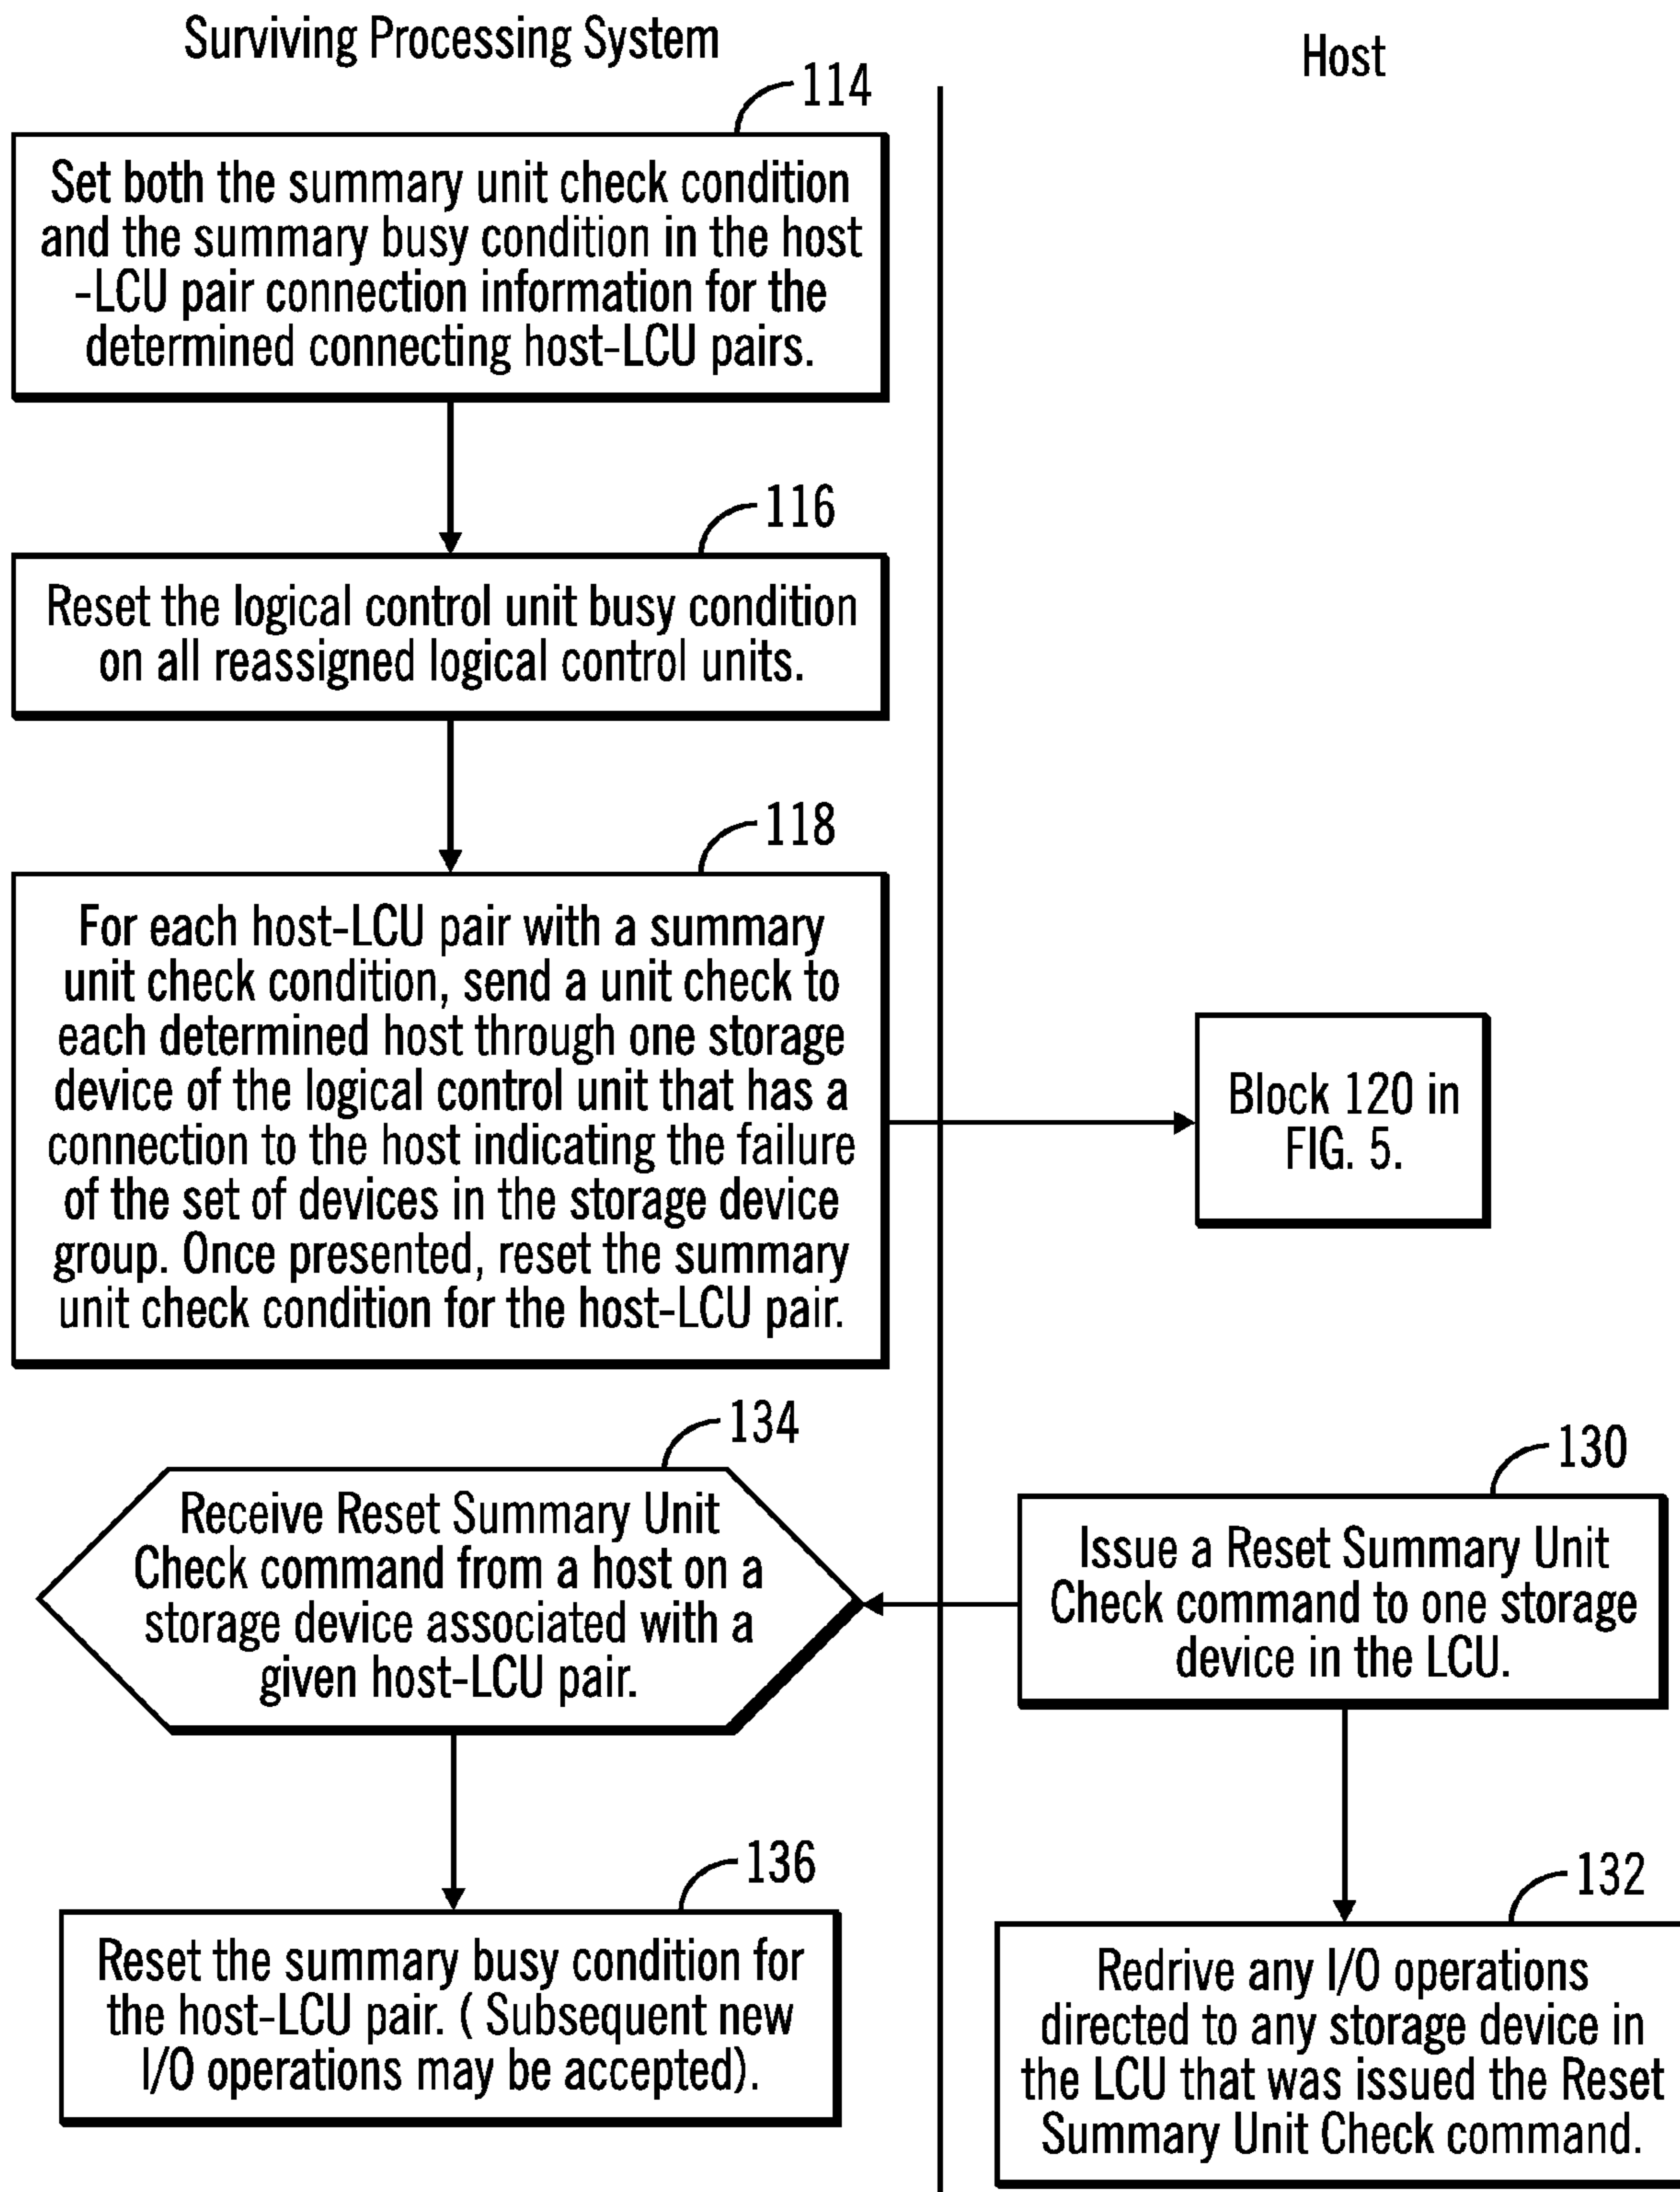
Surviving Processing System

Host

114

Set both the summary unit check condition and the summary busy condition in the host -LCU pair connection information for the determined connecting host-LCU pairs.

116

Reset the logical control unit busy condition on all reassigned logical control units.

118

For each host-LCU pair with a summary unit check condition, send a unit check to each determined host through one storage device of the logical control unit that has a connection to the host indicating the failure of the set of devices in the storage device group. Once presented, reset the summary unit check condition for the host-LCU pair.

Block 120 in FIG. 5.

134

Receive Reset Summary Unit Check command from a host on a storage device associated with a given host-LCU pair.

130

Issue a Reset Summary Unit Check command to one storage device in the LCU.

136

Reset the summary busy condition for the host-LCU pair. ( Subsequent new I/O operations may be accepted).

132

Redrive any I/O operations directed to any storage device in the LCU that was issued the Reset Summary Unit Check command.